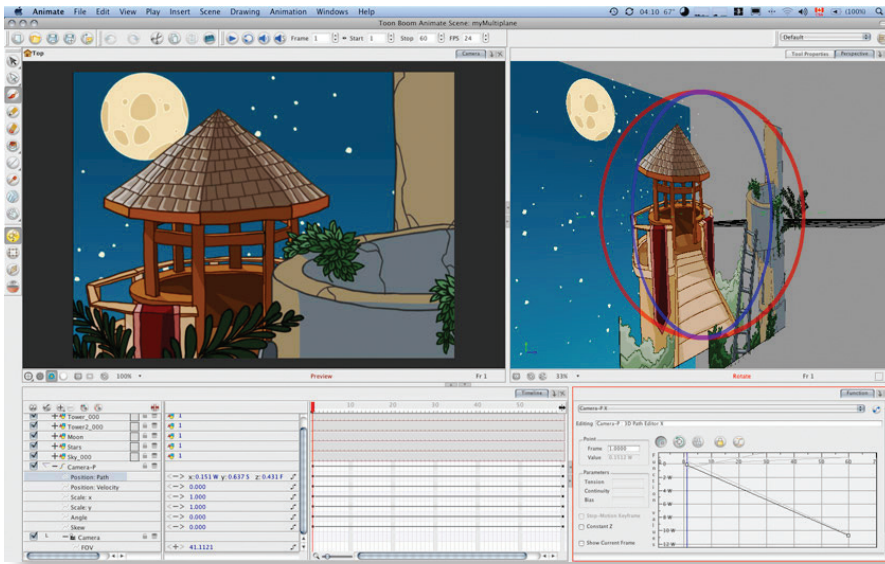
Animate File Edit View Play Insert Scene Drawing Animation Windows Help
04:10 67° (100%)
Toon Boom Animate Scene: myMultiplane
Frame 1 Start 1 Stop 60 FPS 24
Default
Top
Camera
Tool Properties Perspective
100%
Preview
Fr 1
33%
Rotate
Fr 1
Timeline
Function
Tower_000
Tower2_000
Moon
Stars
Sky_000
Camera-P
Position: Path
Position: Velocity
Scale: x
Scale: y
Angle
Skew
Camera
FOV
x: 0.151 W y: 0.637 S z: 0.431 F
0.000
1.000
1.000
0.000
0.000
41.1121
10 20 30 40 50
Camera-P X
Editing Camera-P 3D Path Editor X
Point
Frame 1.0000
Value 0.1513 W
Parameters
Tension
Continuity
Bias
Stop-Motion Keyframe
Constant Z
Show Current Frame
10 20 30 40 50 60
0
-2 W
-4 W
-6 W
-8 W
-10 W
-12 W